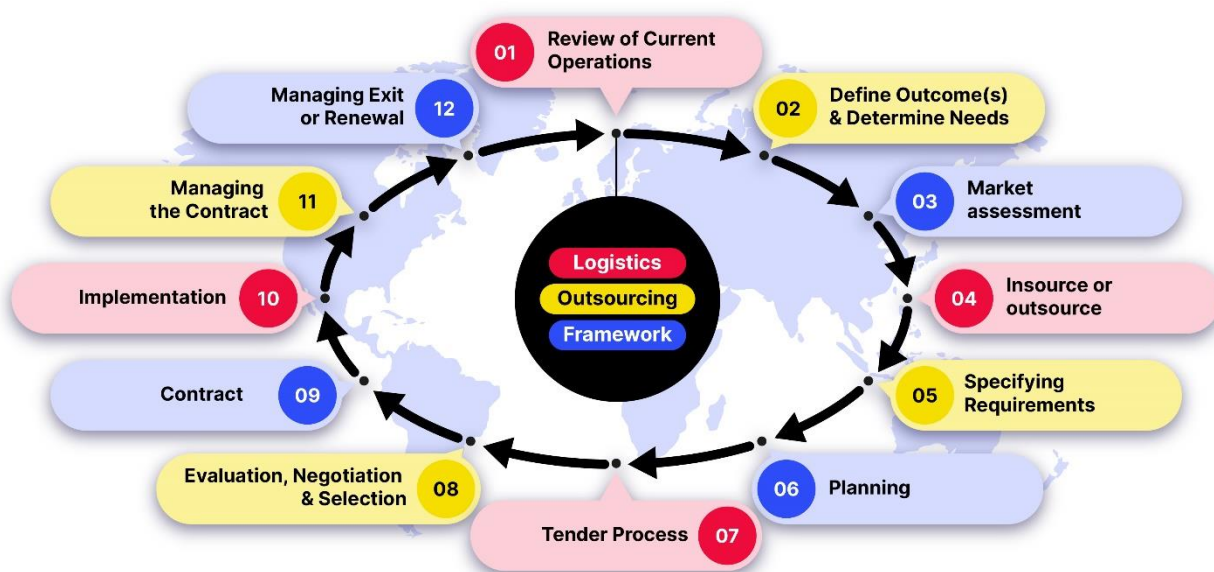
Logistics
Outsourcing
Framework

01 Review of Current Operations

02 Define Outcome(s) & Determine Needs

03 Market assessment

04 Insource or outsource

05 Specifying Requirements

06 Planning

Tender Process 07

Evaluation, Negotiation & Selection 08

Contract 09

Implementation 10

Managing the Contract 11

Managing Exit or Renewal 12